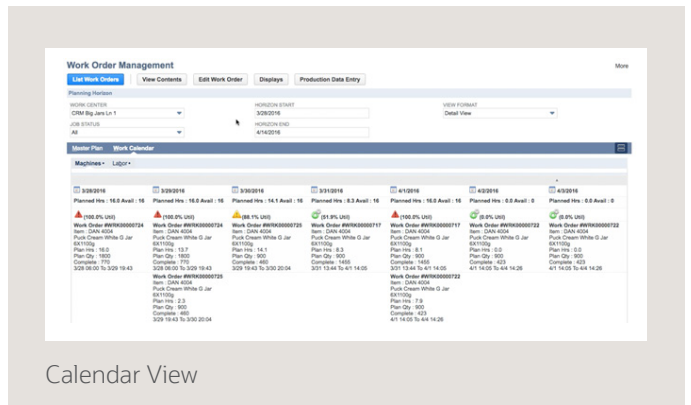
Work Order Management

More

List Work Orders | View Contents | Edit Work Order | Displays | Production Data Entry

Planning Horizon

WORK CENTER
CRM Big Jars Ln 1

JOB STATUS
All

HORIZON START
3/28/2016

HORIZON END
4/14/2016

VIEW FORMAT
Detail View

Master Plan | Work Calendar

Machines • | Labor •

3/28/2016
Planned Hrs : 16.0 Avail : 16
(100.0% Util)
Work Order #WRK00000724
Item : DAN 4004
Puck Cream White G Jar 6X1100g
Plan Hrs : 16.0
Plan Qty : 1800
Complete : 770
3/28 06:00 To 3/29 19:43

3/29/2016
Planned Hrs : 16.0 Avail : 16
(100.0% Util)
Work Order #WRK00000724
Item : DAN 4004
Puck Cream White G Jar 6X1100g
Plan Hrs : 13.7
Plan Qty : 1800
Complete : 770
3/28 06:00 To 3/29 19:43
Work Order #WRK00000725
Item : DAN 4004
Puck Cream White G Jar 6X1100g
Plan Hrs : 2.3
Plan Qty : 900
Complete : 460
3/29 19:43 To 3/30 20:04

3/30/2016
Planned Hrs : 14.1 Avail : 16
(88.1% Util)
Work Order #WRK00000725
Item : DAN 4004
Puck Cream White G Jar 6X1100g
Plan Hrs : 14.1
Plan Qty : 900
Complete : 460
3/29 19:43 To 3/30 20:04

3/31/2016
Planned Hrs : 8.3 Avail : 16
(51.9% Util)
Work Order #WRK00000717
Item : DAN 4004
Puck Cream White G Jar 6X1100g
Plan Hrs : 8.3
Plan Qty : 900
Complete : 1455
3/31 13:44 To 4/1 14:05

4/1/2016
Planned Hrs : 16.0 Avail : 16
(100.0% Util)
Work Order #WRK00000717
Item : DAN 4004
Puck Cream White G Jar 6X1100g
Plan Hrs : 8.1
Plan Qty : 900
Complete : 1455
3/31 13:44 To 4/1 14:05
Work Order #WRK00000722
Item : DAN 4004
Puck Cream White G Jar 6X1100g
Plan Hrs : 7.9
Plan Qty : 900
Complete : 423
4/1 14:05 To 4/4 14:26

4/2/2016
Planned Hrs : 0.0 Avail : 0
(0.0% Util)
Work Order #WRK00000722
Item : DAN 4004
Puck Cream White G Jar 6X1100g
Plan Hrs : 0.0
Plan Qty : 900
Complete : 423
4/1 14:05 To 4/4 14:26

4/3/2016
Planned Hrs : 0.0 Avail : 0
(0.0% Util)
Work Order #WRK00000722
Item : DAN 4004
Puck Cream White G Jar 6X1100g
Plan Hrs : 0.0
Plan Qty : 900
Complete : 423
4/1 14:05 To 4/4 14:26

Calendar View